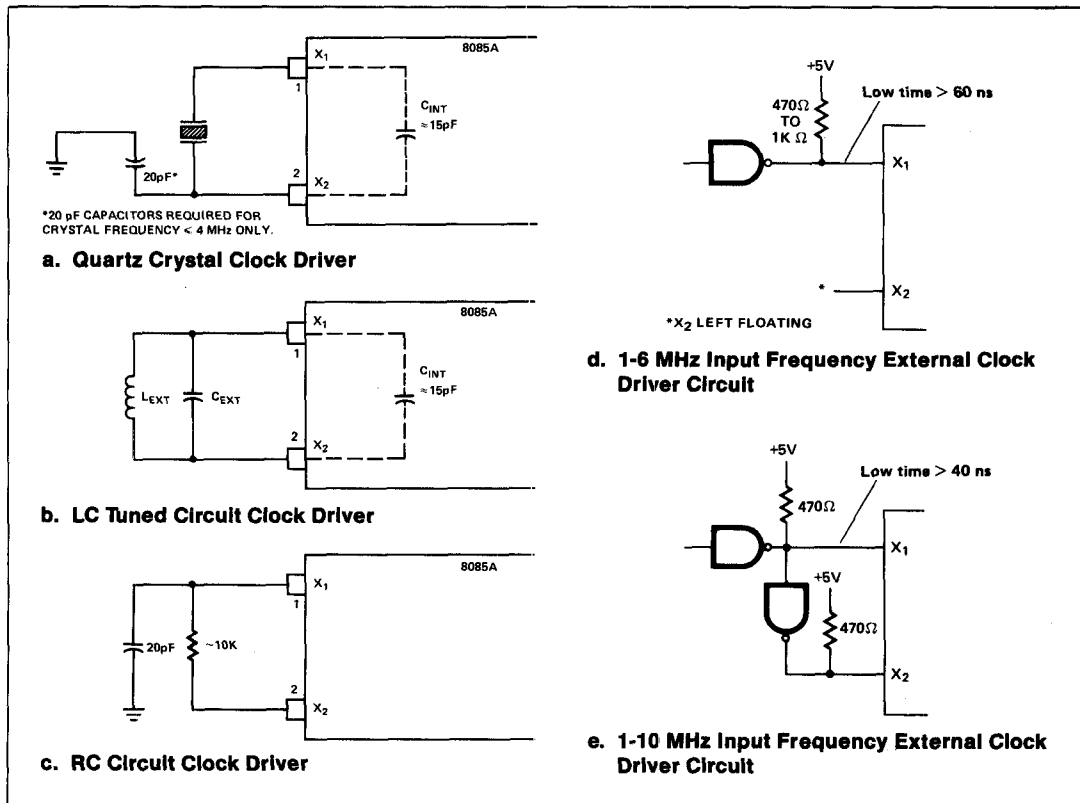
8085A

$X_1$

1

$C_{INT}$ $\approx 15pF$

20pF*

2

$X_2$

*20 pF CAPACITORS REQUIRED FOR CRYSTAL FREQUENCY $\leq$ 4 MHz ONLY.

a. Quartz Crystal Clock Driver

8085A

$X_1$

1

$L_{EXT}$ $C_{EXT}$

$C_{INT}$ $\approx 15pF$

2

$X_2$

b. LC Tuned Circuit Clock Driver

8085A

$X_1$

1

20pF ~10K

2

$X_2$

c. RC Circuit Clock Driver

+5V

470Ω TO 1K Ω

Low time > 60 ns

$X_1$

*

$X_2$

*$X_2$ LEFT FLOATING

d. 1-6 MHz Input Frequency External Clock Driver Circuit

+5V

470Ω

Low time > 40 ns

$X_1$

+5V

470Ω

$X_2$

e. 1-10 MHz Input Frequency External Clock Driver Circuit